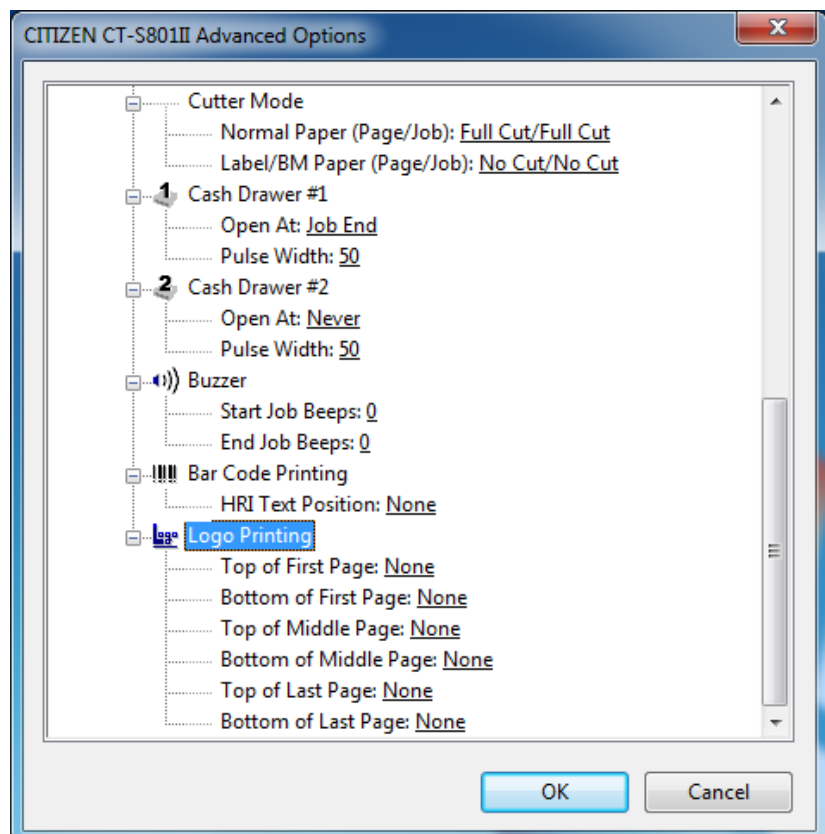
CITIZEN CT-S801II Advanced Options

Cutter Mode
Normal Paper (Page/Job): Full Cut/Full Cut
Label/BM Paper (Page/Job): No Cut/No Cut
1 Cash Drawer #1
Open At: Job End
Pulse Width: 50
2 Cash Drawer #2
Open At: Never
Pulse Width: 50
Buzzer
Start Job Beeps: 0
End Job Beeps: 0
Bar Code Printing
HRI Text Position: None
Logo Logo Printing
Top of First Page: None
Bottom of First Page: None
Top of Middle Page: None
Bottom of Middle Page: None
Top of Last Page: None
Bottom of Last Page: None

OK
Cancel